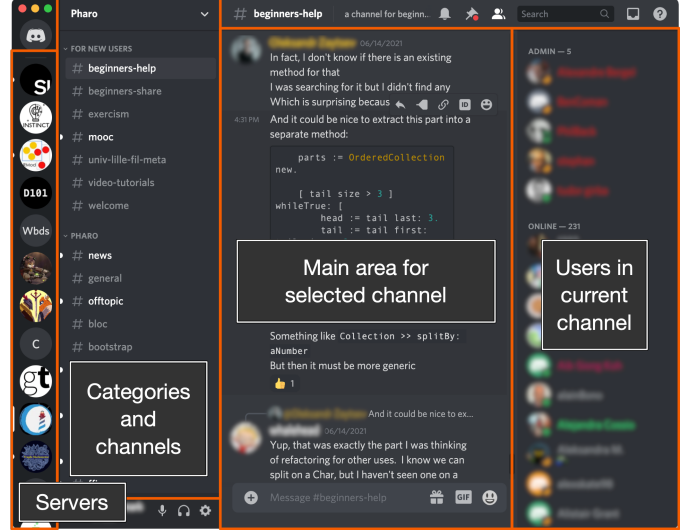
Pharo

FOR NEW USERS
# beginners-help
# beginners-share
# exercism
# mooc
# univ-lille-fil-meta
# video-tutorials
# welcome

PHARO
# news
# general
# offtopic
# bloc
# bootstrap

Categories and channels

Servers

D101
Wbds
C

# beginners-help a channel for beginn...

Search

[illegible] 06/14/2021
In fact, I don't know if there is an existing method for that
I was searching for it but I didn't find any
Which is surprising becaus
4:31 PM And it could be nice to extract this part into a separate method:

parts := OrderedCollection new.

[ tail size > 3 ]
whileTrue: [
head := tail last: 3.
tail := tail first:

Main area for selected channel

Something like Collection >> splitBy: aNumber
But then it must be more generic
👍 1

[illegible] And it could be nice to extract...
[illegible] 06/14/2021
Yup, that was exactly the part I was thinking of refactoring for other uses. I know we can split on a Char, but I haven't seen one on a

Message #beginners-help

ADMIN — 5

ONLINE — 231

Users in current channel